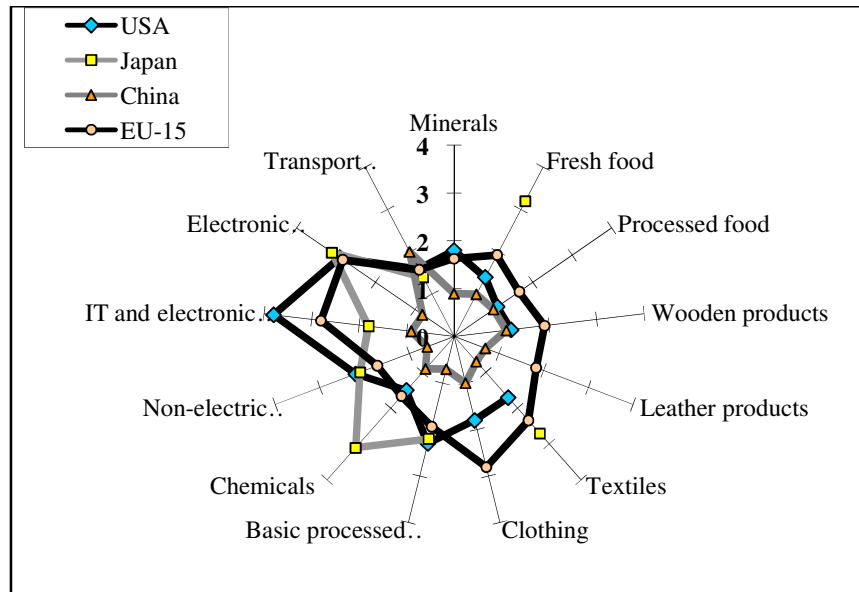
USA
Japan
China
EU-15

Minerals
4
3
2
1
0
Fresh food
Processed food
Wooden products
Leather products
Textiles
Clothing
Basic processed…
Chemicals
Non-electric…
IT and electronic…
Electronic…
Transport…